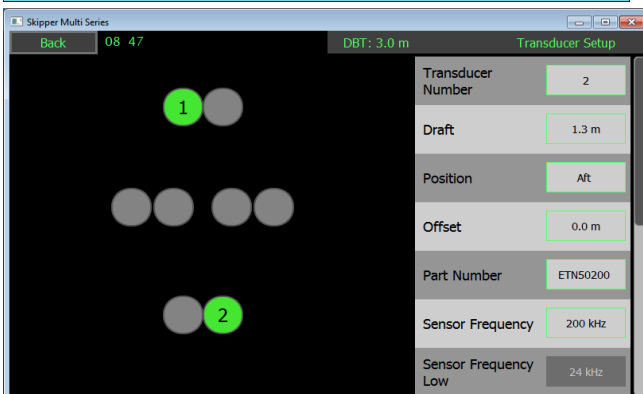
Skipper Multi Series

Back 08 47 DBT: 3.0 m Transducer Setup

1

2

| | |
|---|---|
| Transducer Number | 2 |
| Draft | 1.3 m |
| Position | Aft |
| Offset | 0.0 m |
| Part Number | ETN50200 |
| Sensor Frequency | 200 kHz |
| Sensor Frequency Low | 24 kHz |